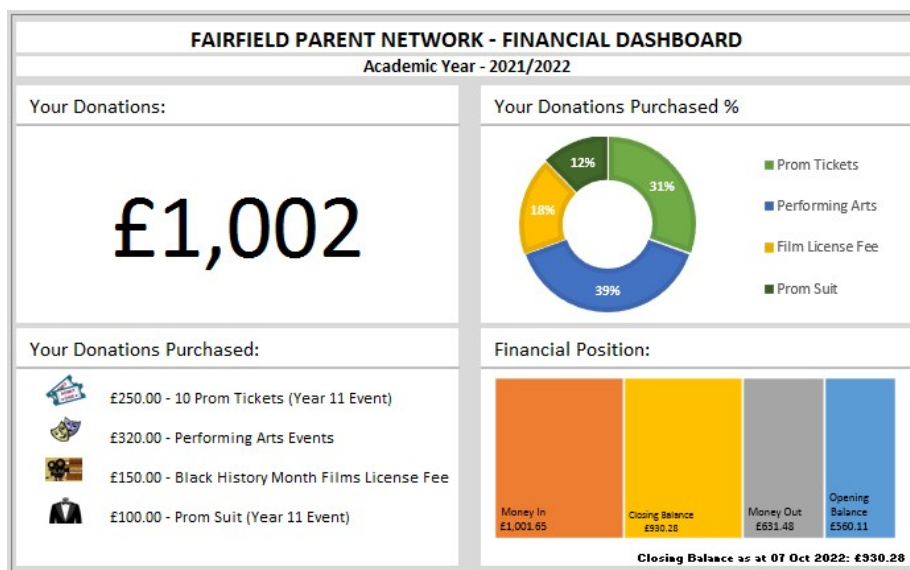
FAIRFIELD PARENT NETWORK - FINANCIAL DASHBOARD
Academic Year - 2021/2022

Your Donations:

£1,002

Your Donations Purchased %

12%
31%
18%
39%

Prom Tickets
Performing Arts
Film License Fee
Prom Suit

Your Donations Purchased:

£250.00 - 10 Prom Tickets (Year 11 Event)
£320.00 - Performing Arts Events
£150.00 - Black History Month Films License Fee
£100.00 - Prom Suit (Year 11 Event)

Financial Position:

Money In
£1,001.65

Closing Balance
£930.28

Money Out
£631.48

Opening Balance
£560.11

Closing Balance as at 07 Oct 2022: £930.28